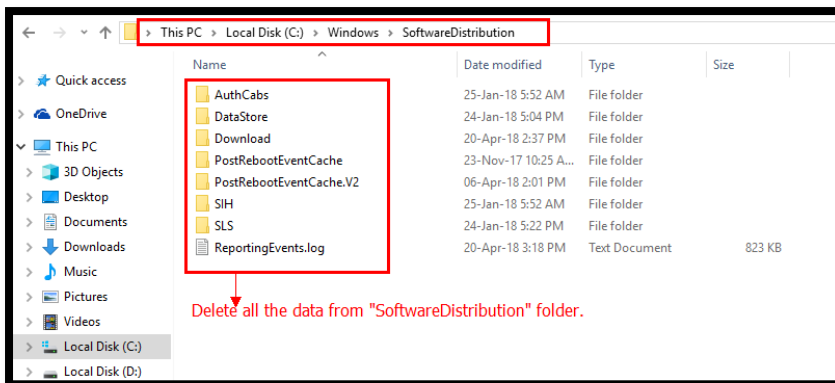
This PC > Local Disk (C:) > Windows > SoftwareDistribution

Quick access
OneDrive
This PC
3D Objects
Desktop
Documents
Downloads
Music
Pictures
Videos
Local Disk (C:)
Local Disk (D:)

| Name | Date modified | Type | Size |
|---|---|---|---|
| AuthCabs | 25-Jan-18 5:52 AM | File folder | |
| DataStore | 24-Jan-18 5:04 PM | File folder | |
| Download | 20-Apr-18 2:37 PM | File folder | |
| PostRebootEventCache | 23-Nov-17 10:25 A... | File folder | |
| PostRebootEventCache.V2 | 06-Apr-18 2:01 PM | File folder | |
| SIH | 25-Jan-18 5:52 AM | File folder | |
| SLS | 24-Jan-18 5:22 PM | File folder | |
| ReportingEvents.log | 20-Apr-18 3:18 PM | Text Document | 823 KB |

Delete all the data from "SoftwareDistribution" folder.